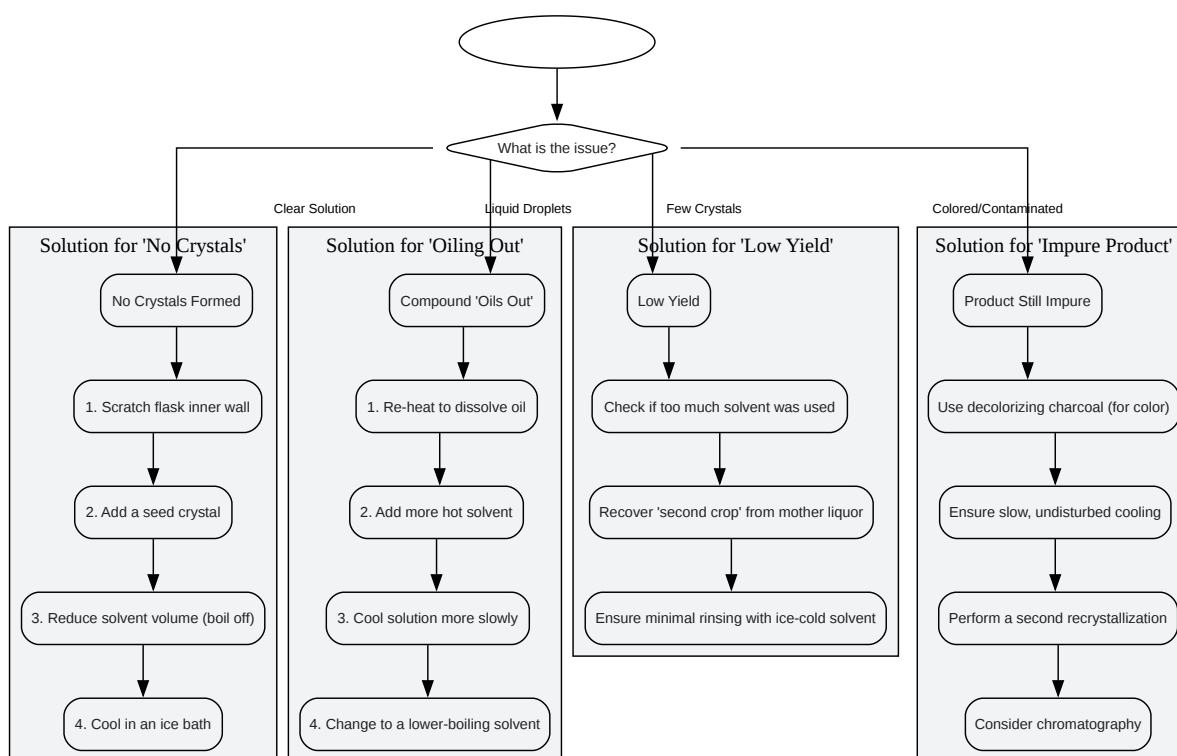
What is the issue?

Clear Solution

Liquid Droplets

Few Crystals

Colored/Contaminated

Solution for 'No Crystals'

No Crystals Formed

1. Scratch flask inner wall

2. Add a seed crystal

3. Reduce solvent volume (boil off)

4. Cool in an ice bath

Solution for 'Oiling Out'

Compound 'Oils Out'

1. Re-heat to dissolve oil

2. Add more hot solvent

3. Cool solution more slowly

4. Change to a lower-boiling solvent

Solution for 'Low Yield'

Low Yield

Check if too much solvent was used

Recover 'second crop' from mother liquor

Ensure minimal rinsing with ice-cold solvent

Solution for 'Impure Product'

Product Still Impure

Use decolorizing charcoal (for color)

Ensure slow, undisturbed cooling

Perform a second recrystallization

Consider chromatography